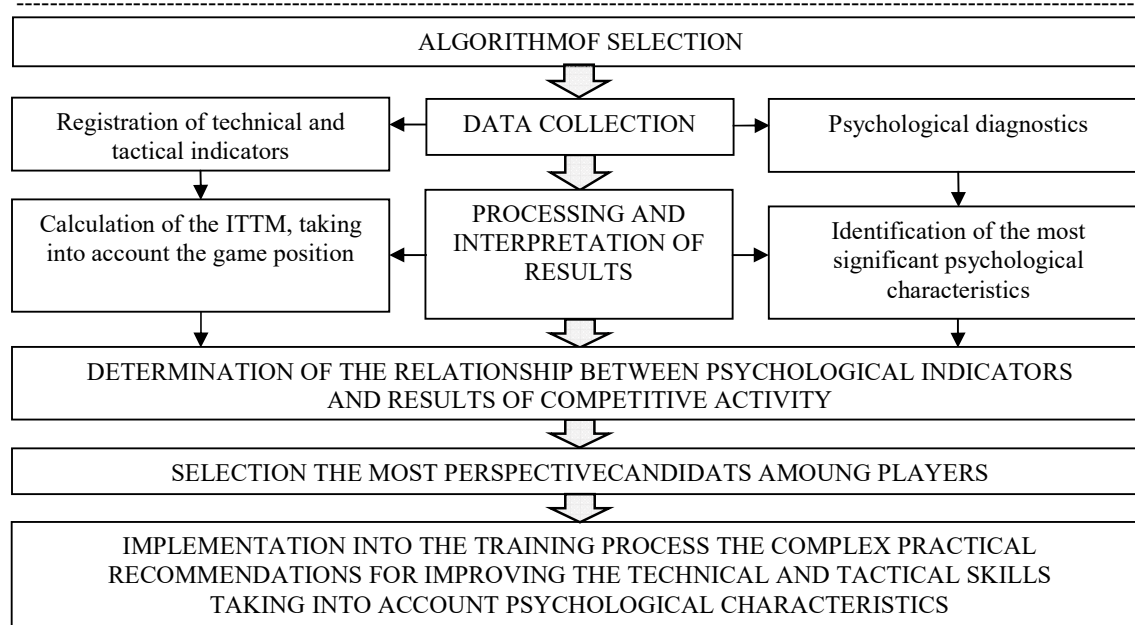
ALGORITHMOF SELECTION

Registration of technical and tactical indicators

DATA COLLECTION

Psychological diagnostics

Calculation of the ITTM, taking into account the game position

PROCESSING AND INTERPRETATION OF RESULTS

Identification of the most significant psychological characteristics

DETERMINATION OF THE RELATIONSHIP BETWEEN PSYCHOLOGICAL INDICATORS AND RESULTS OF COMPETITIVE ACTIVITY

SELECTION THE MOST PERSPECTIVECANDIDATS AMOUNG PLAYERS

IMPLEMENTATION INTO THE TRAINING PROCESS THE COMPLEX PRACTICAL RECOMMENDATIONS FOR IMPROVING THE TECHNICAL AND TACTICAL SKILLS TAKING INTO ACCOUNT PSYCHOLOGICAL CHARACTERISTICS